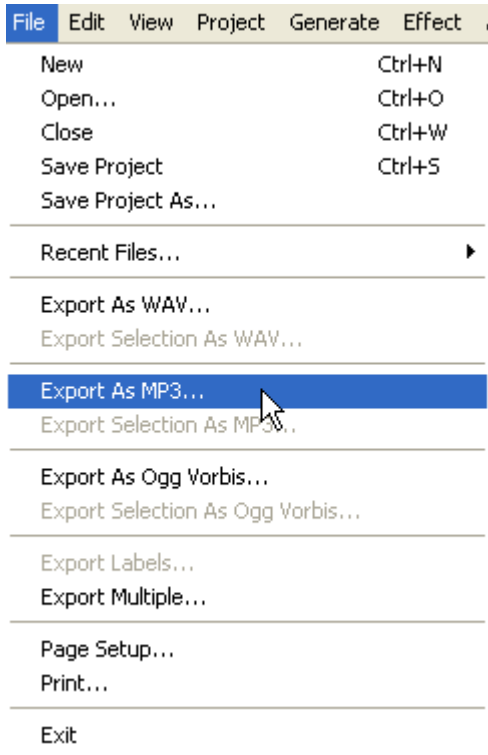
File Edit View Project Generate Effect

New Ctrl+N
Open... Ctrl+O
Close Ctrl+W
Save Project Ctrl+S
Save Project As...

Recent Files...

Export As WAV...
Export Selection As WAV...

Export As MP3...
Export Selection As MP3...

Export As Ogg Vorbis...
Export Selection As Ogg Vorbis...

Export Labels...
Export Multiple...

Page Setup...
Print...

Exit